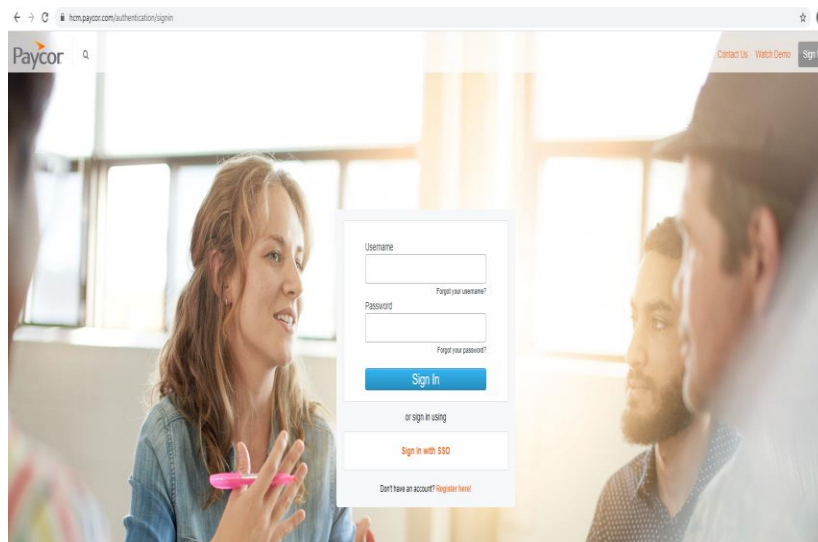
hcm.paycor.com/authentication/signin

Paycor

Contact Us Watch Demo Sign

Username

Forgot your username?

Password

Forgot your password?

Sign In

or sign in using

Sign in with SSO

Don't have an account? Register here!